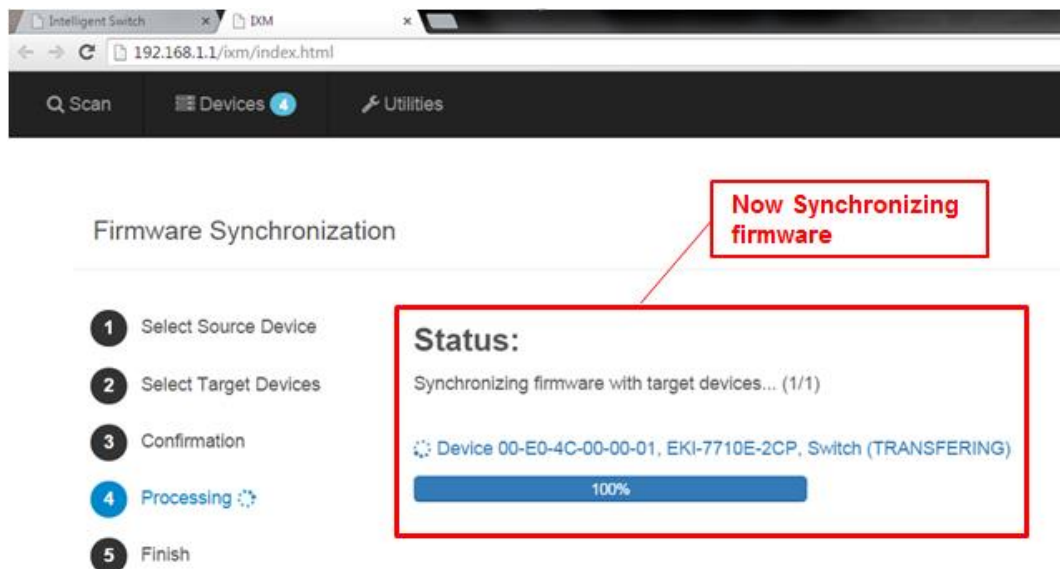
Intelligent Switch ×
IXM ×

192.168.1.1/ixm/index.html

Scan
Devices 4
Utilities

Now Synchronizing firmware

Firmware Synchronization

1 Select Source Device
2 Select Target Devices
3 Confirmation
4 Processing
5 Finish

Status:

Synchronizing firmware with target devices... (1/1)

Device 00-E0-4C-00-00-01, EKI-7710E-2CP, Switch (TRANSFERING)

100%